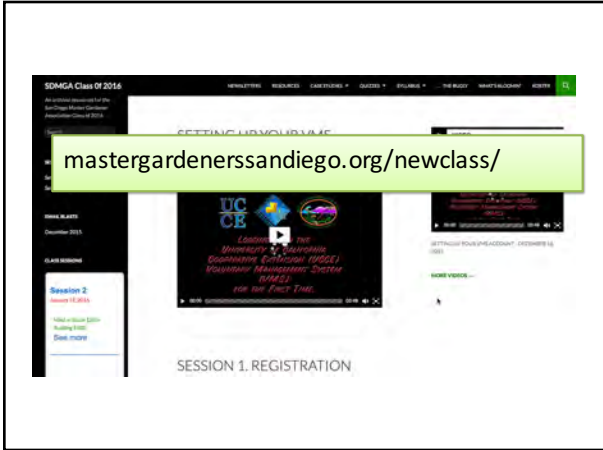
SDMGA Class Of 2016

NEWSLETTERS RESOURCES CASECSTUDIES QUIZZES SYLLABUS THE BUGGY WHAT'S BLOOMIN' ROSTER

An archived resource for the San Diego Master Gardener Association Class of 2016

Search

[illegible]

EMAIL BLASTS

December 2015

CLASS SESSIONS

Session 2:
January 13 2016

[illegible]

See more

SETTING UP YOUR VMS

mastergardenerssandiego.org/newclass/

UC CE

LOGGING INTO THE UNIVERSITY OF CALIFORNIA COOPERATIVE EXTENSION (UCCE) VOLUNTEER MANAGEMENT SYSTEM (VMS) FOR THE FIRST TIME.

SETTING UP YOUR VMS ACCOUNT - DECEMBER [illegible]

MORE VIDEOS »

SESSION 1. REGISTRATION